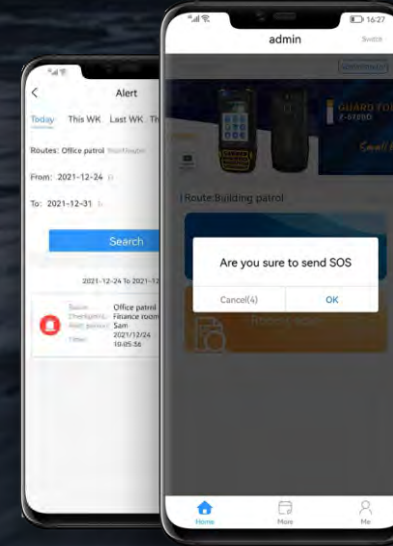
Alert

Today This WK Last WK Th

Routes: Office patrol

From: 2021-12-24

To: 2021-12-31

Search

2021-12-24 To 2021-12

Office patrol
Finance room
Sam
2021/12/24
10:05:56

16:27

admin

Switch

GUARD TO

Route:Building patrol

Are you sure to send SOS

Cancel(4)

OK

Home

More

Me